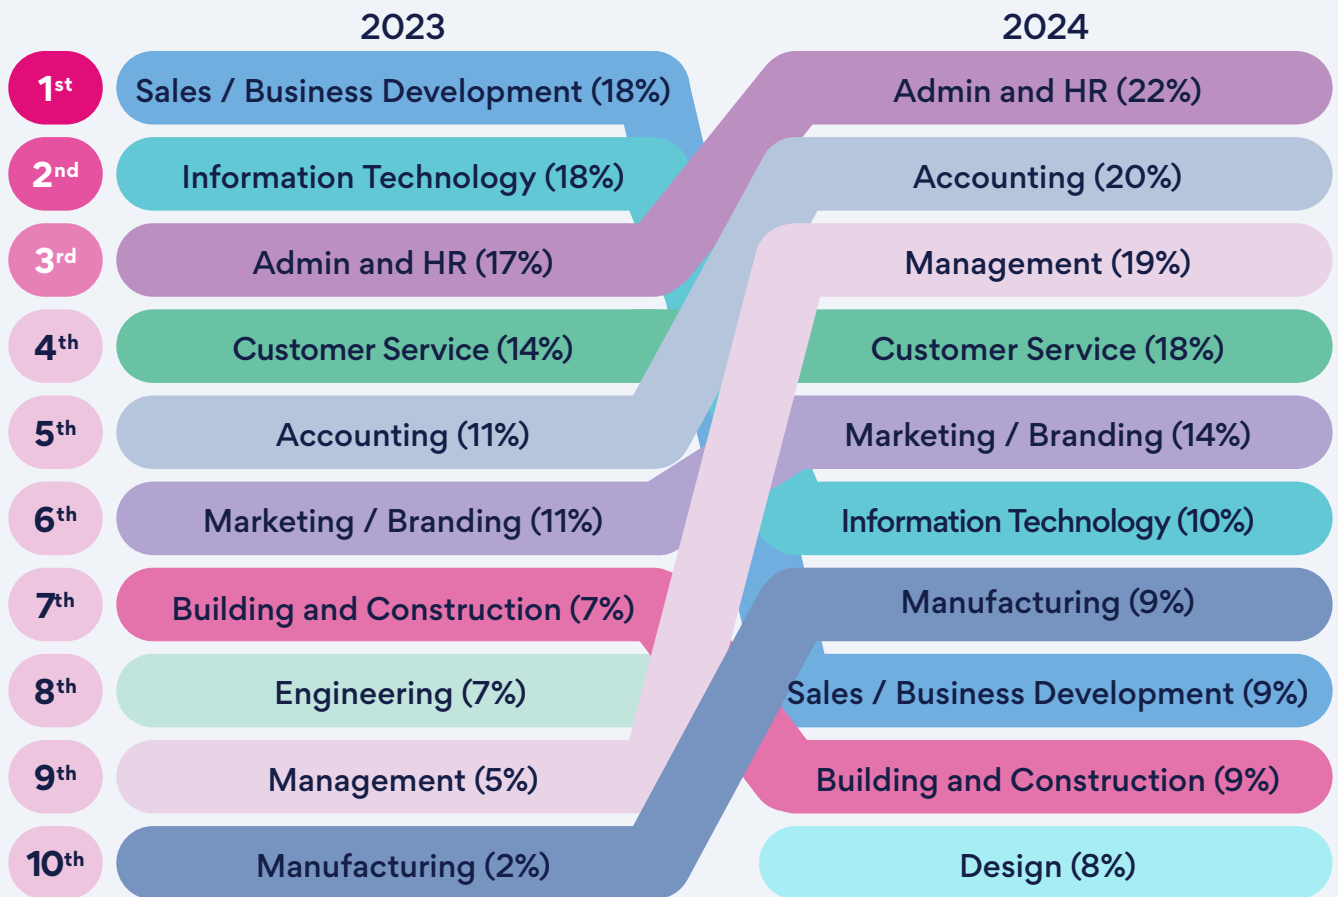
2023

2024

1st Sales / Business Development (18%)
2nd Information Technology (18%)
3rd Admin and HR (17%)
4th Customer Service (14%)
5th Accounting (11%)
6th Marketing / Branding (11%)
7th Building and Construction (7%)
8th Engineering (7%)
9th Management (5%)
10th Manufacturing (2%)

Admin and HR (22%)
Accounting (20%)
Management (19%)
Customer Service (18%)
Marketing / Branding (14%)
Information Technology (10%)
Manufacturing (9%)
Sales / Business Development (9%)
Building and Construction (9%)
Design (8%)